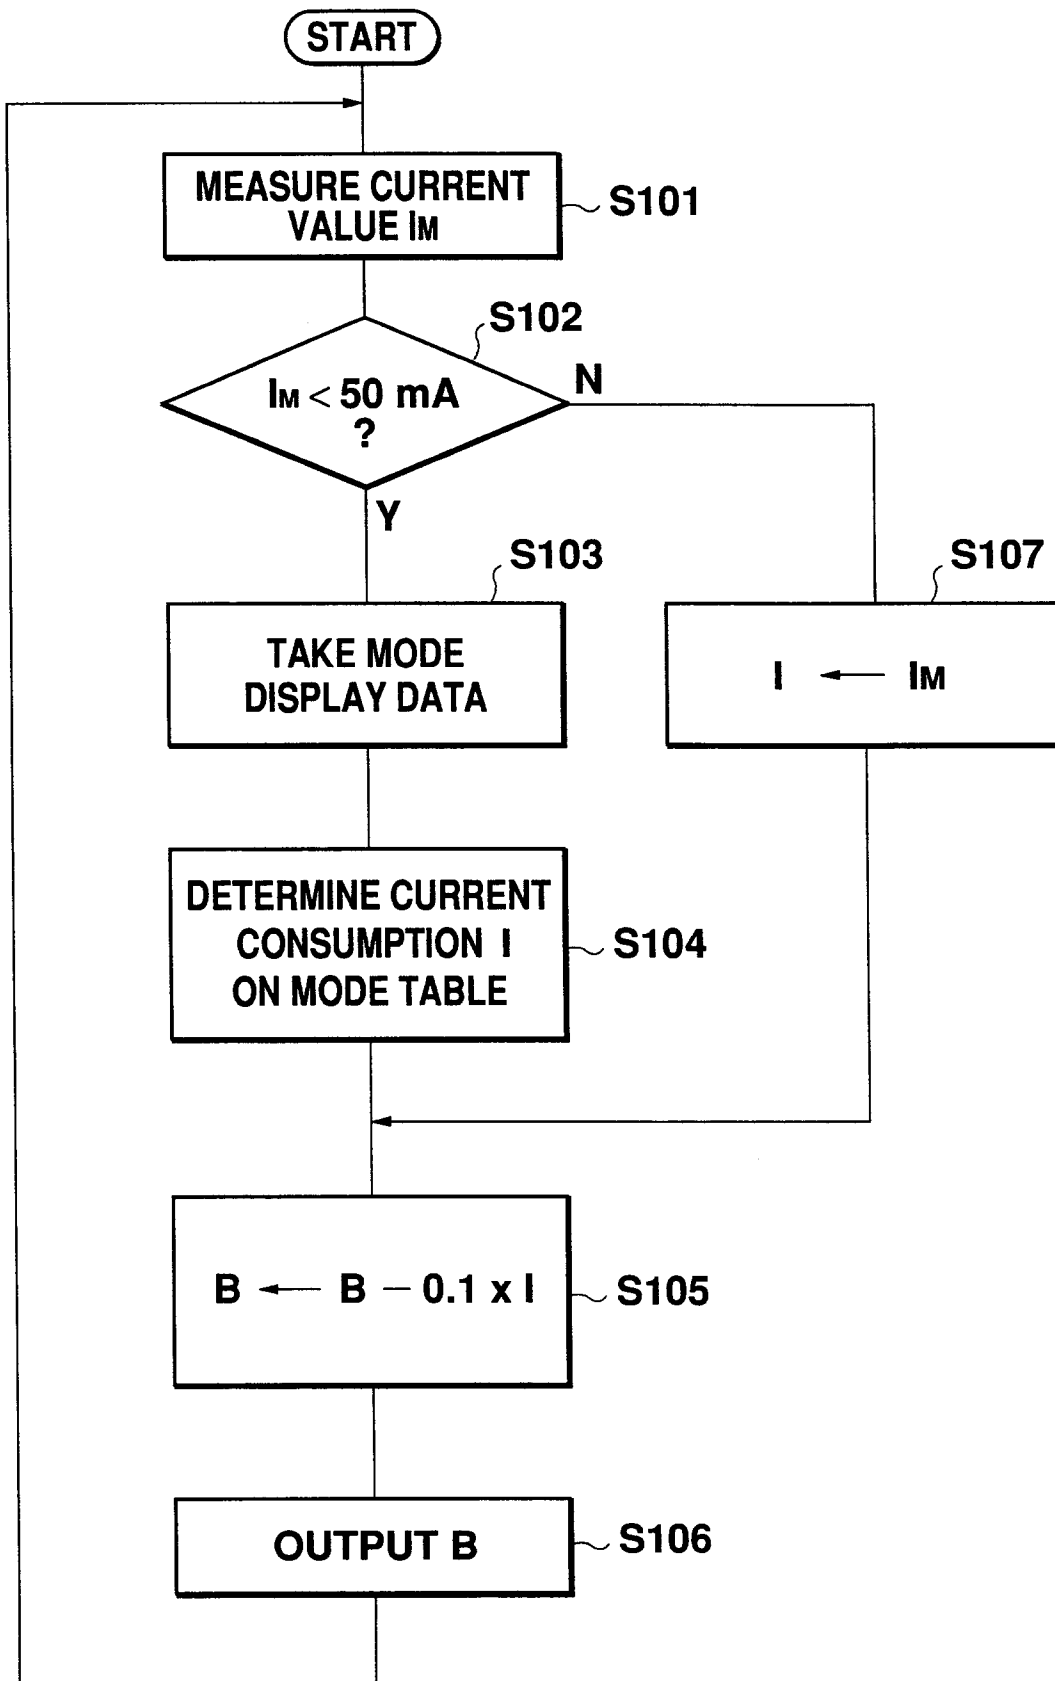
START

MEASURE CURRENT VALUE $I_M$

S101

S102

$I_M < 50$ mA ?

N

Y

S103

TAKE MODE DISPLAY DATA

S107

$I \leftarrow I_M$

DETERMINE CURRENT CONSUMPTION I ON MODE TABLE

S104

$B \leftarrow B - 0.1 \times I$

S105

OUTPUT B

S106